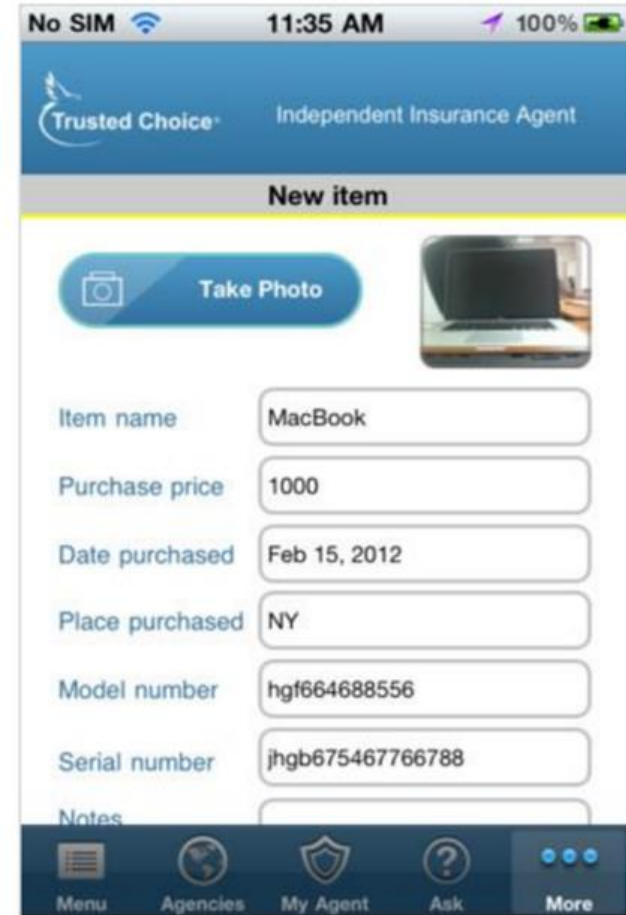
No SIM 11:35 AM 100%

Trusted Choice Independent Insurance Agent

New item

Take Photo

Item name MacBook

Purchase price 1000

Date purchased Feb 15, 2012

Place purchased NY

Model number hgf664688556

Serial number jhgb675467766788

Notes

Menu Agencies My Agent Ask More